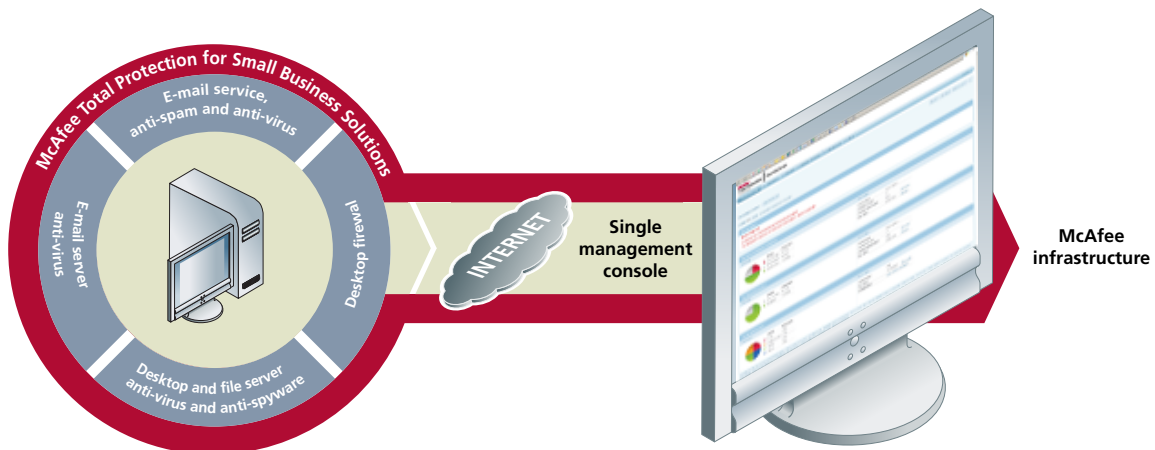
McAfee Total Protection for Small Business Solutions

E-mail service, anti-spam and anti-virus

E-mail server anti-virus

Desktop firewall

Desktop and file server anti-virus and anti-spyware

INTERNET

Single management console

McAfee infrastructure